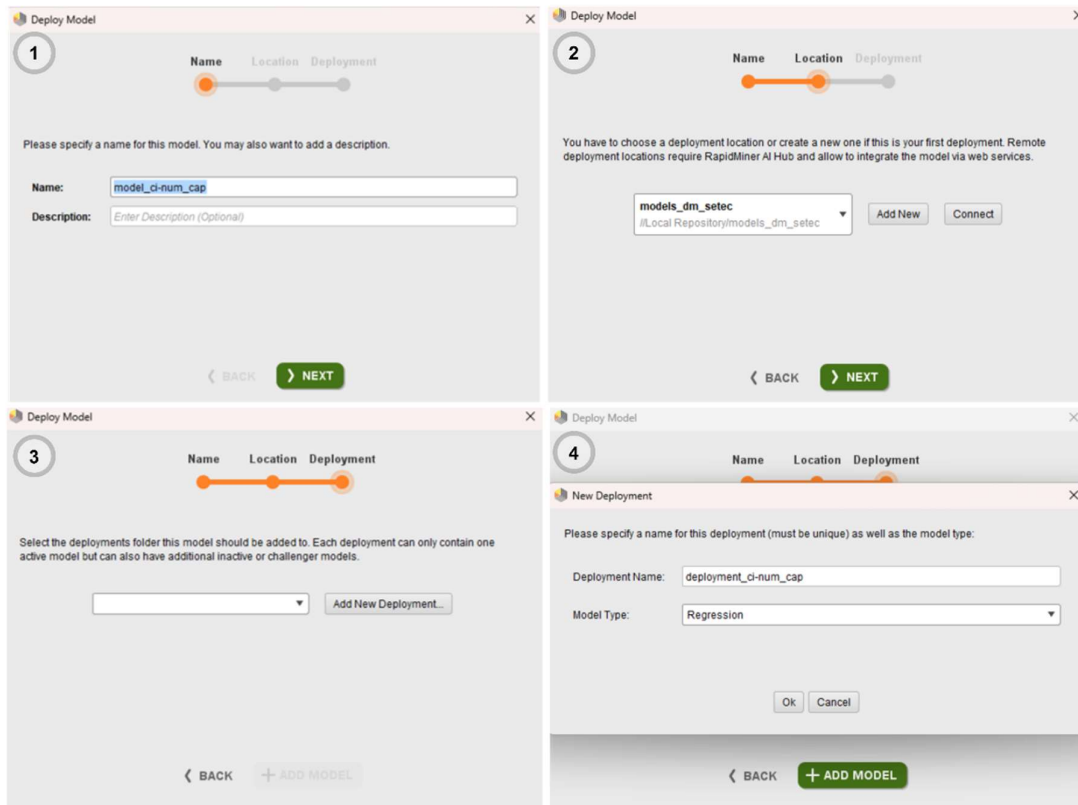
Deploy Model

1

Name Location Deployment

Please specify a name for this model. You may also want to add a description.

Name: model_ci-num_cap

Description: Enter Description (Optional)

❮ BACK ❯ NEXT

Deploy Model

2

Name Location Deployment

You have to choose a deployment location or create a new one if this is your first deployment. Remote deployment locations require RapidMiner AI Hub and allow to integrate the model via web services.

models_dm_setec
//Local Repository/models_dm_setec

Add New Connect

❮ BACK ❯ NEXT

Deploy Model

3

Name Location Deployment

Select the deployments folder this model should be added to. Each deployment can only contain one active model but can also have additional inactive or challenger models.

Add New Deployment...

❮ BACK + ADD MODEL

Deploy Model

4

Name Location Deployment

New Deployment

Please specify a name for this deployment (must be unique) as well as the model type:

Deployment Name: deployment_ci-num_cap

Model Type: Regression

Ok Cancel

❮ BACK + ADD MODEL